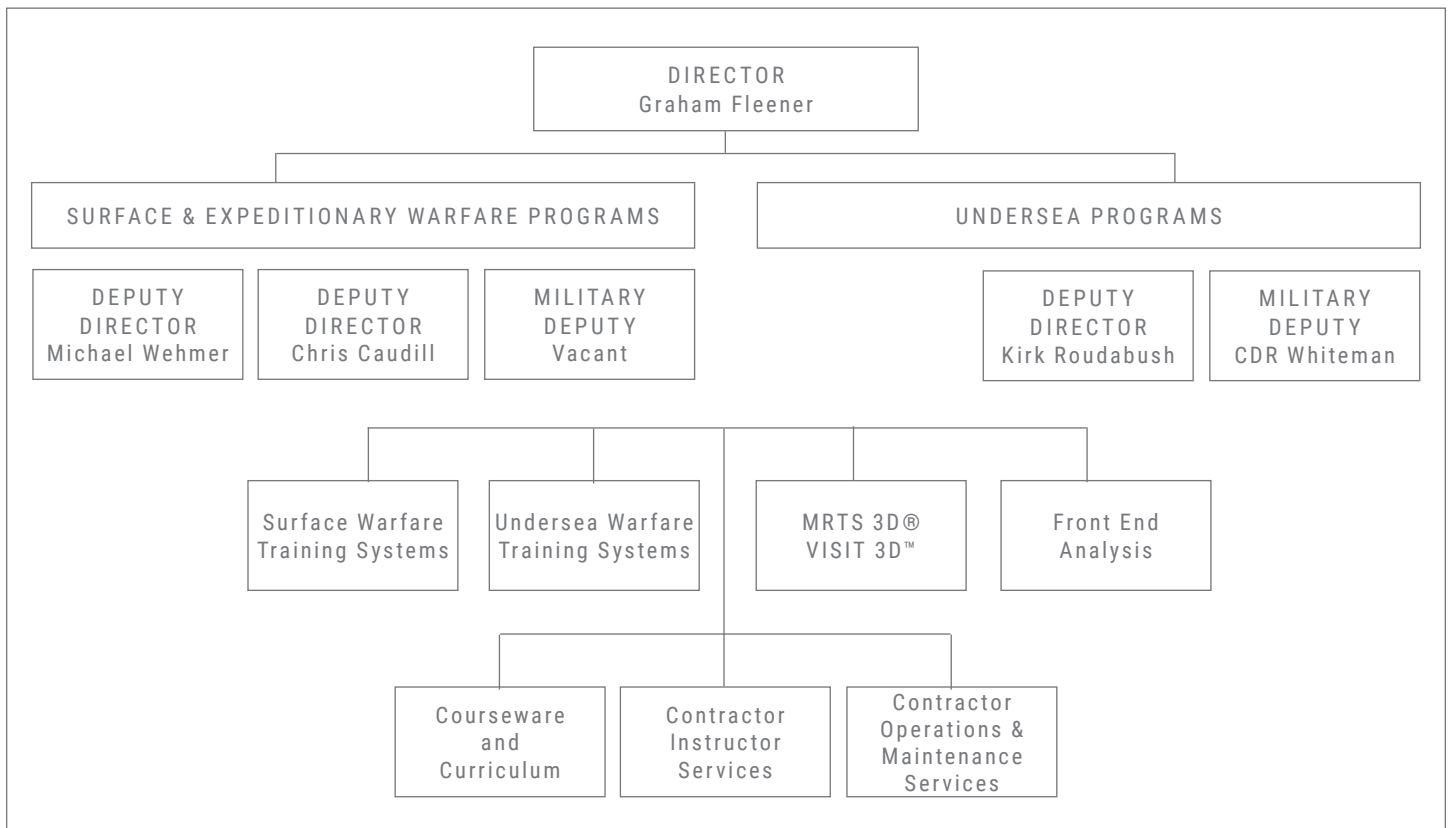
DIRECTOR
Graham Fleener

SURFACE & EXPEDITIONARY WARFARE PROGRAMS

UNDERSEA PROGRAMS

DEPUTY DIRECTOR
Michael Wehmer

DEPUTY DIRECTOR
Chris Caudill

MILITARY DEPUTY
Vacant

DEPUTY DIRECTOR
Kirk Roudabush

MILITARY DEPUTY
CDR Whiteman

Surface Warfare Training Systems

Undersea Warfare Training Systems

MRTS 3D®
VISIT 3D™

Front End Analysis

Courseware and Curriculum

Contractor Instructor Services

Contractor Operations & Maintenance Services